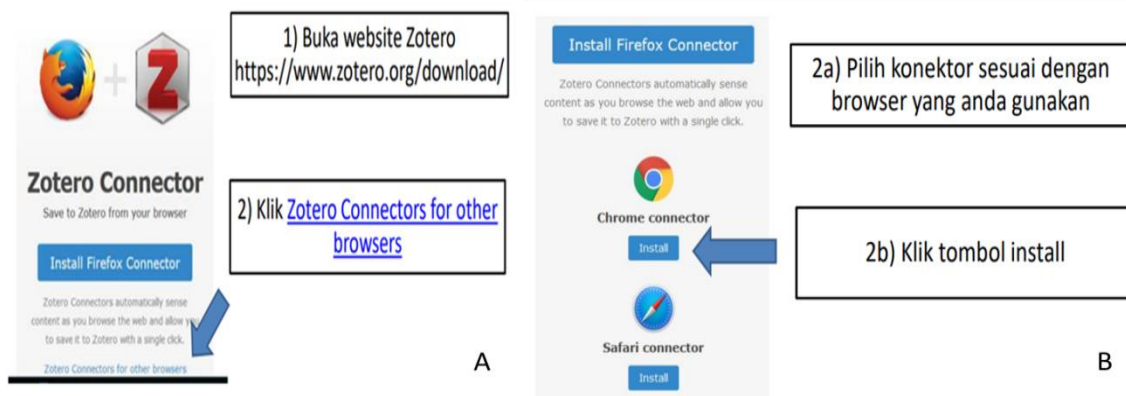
Zotero Connector

Save to Zotero from your browser

Install Firefox Connector

Zotero Connectors automatically sense content as you browse the web and allow you to save it to Zotero with a single click.

Zotero Connectors for other browsers

1) Buka website Zotero https://www.zotero.org/download/

2) Klik Zotero Connectors for other browsers

A

Install Firefox Connector

Zotero Connectors automatically sense content as you browse the web and allow you to save it to Zotero with a single click.

Chrome connector

Install

Safari connector

Install

2a) Pilih konektor sesuai dengan browser yang anda gunakan

2b) Klik tombol install

B